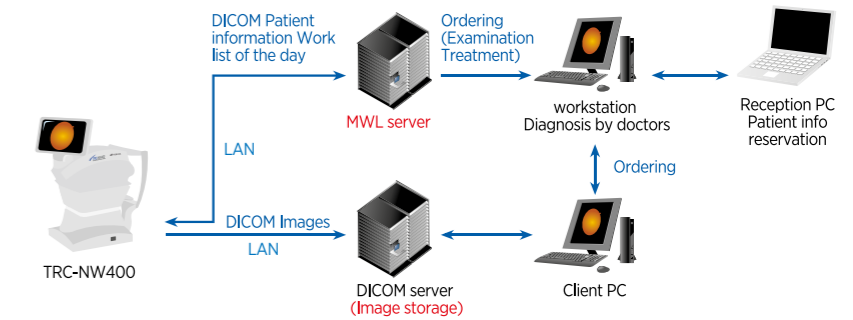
DICOM Patient information Work list of the day

Ordering (Examination Treatment)

MWL server

workstation Diagnosis by doctors

Reception PC Patient info reservation

LAN

Ordering

DICOM Images

LAN

TRC-NW400

DICOM server (Image storage)

Client PC